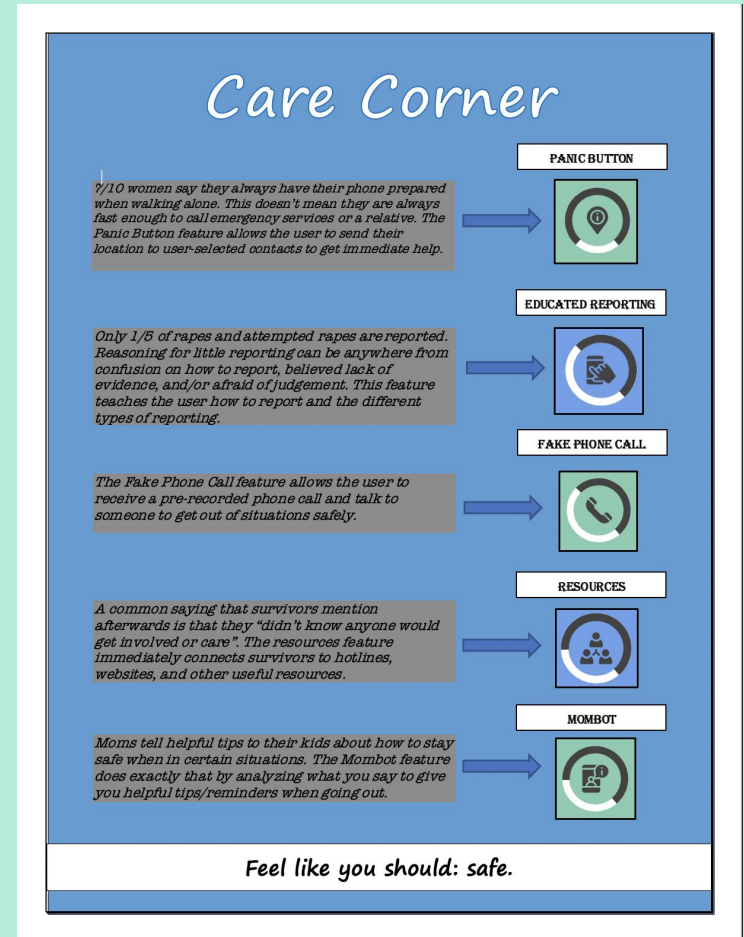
Care Corner

PANIC BUTTON

7/10 women say they always have their phone prepared when walking alone. This doesn't mean they are always fast enough to call emergency services or a relative. The Panic Button feature allows the user to send their location to user-selected contacts to get immediate help.

EDUCATED REPORTING

Only 1/5 of rapes and attempted rapes are reported. Reasoning for little reporting can be anywhere from confusion on how to report, believed lack of evidence, and/or afraid of judgement. This feature teaches the user how to report and the different types of reporting.

FAKE PHONE CALL

The Fake Phone Call feature allows the user to receive a pre-recorded phone call and talk to someone to get out of situations safely.

RESOURCES

A common saying that survivors mention afterwards is that they "didn't know anyone would get involved or care". The resources feature immediately connects survivors to hotlines, websites, and other useful resources.

MOMBOT

Moms tell helpful tips to their kids about how to stay safe when in certain situations. The Mombot feature does exactly that by analyzing what you say to give you helpful tips/reminders when going out.

Feel like you should: safe.